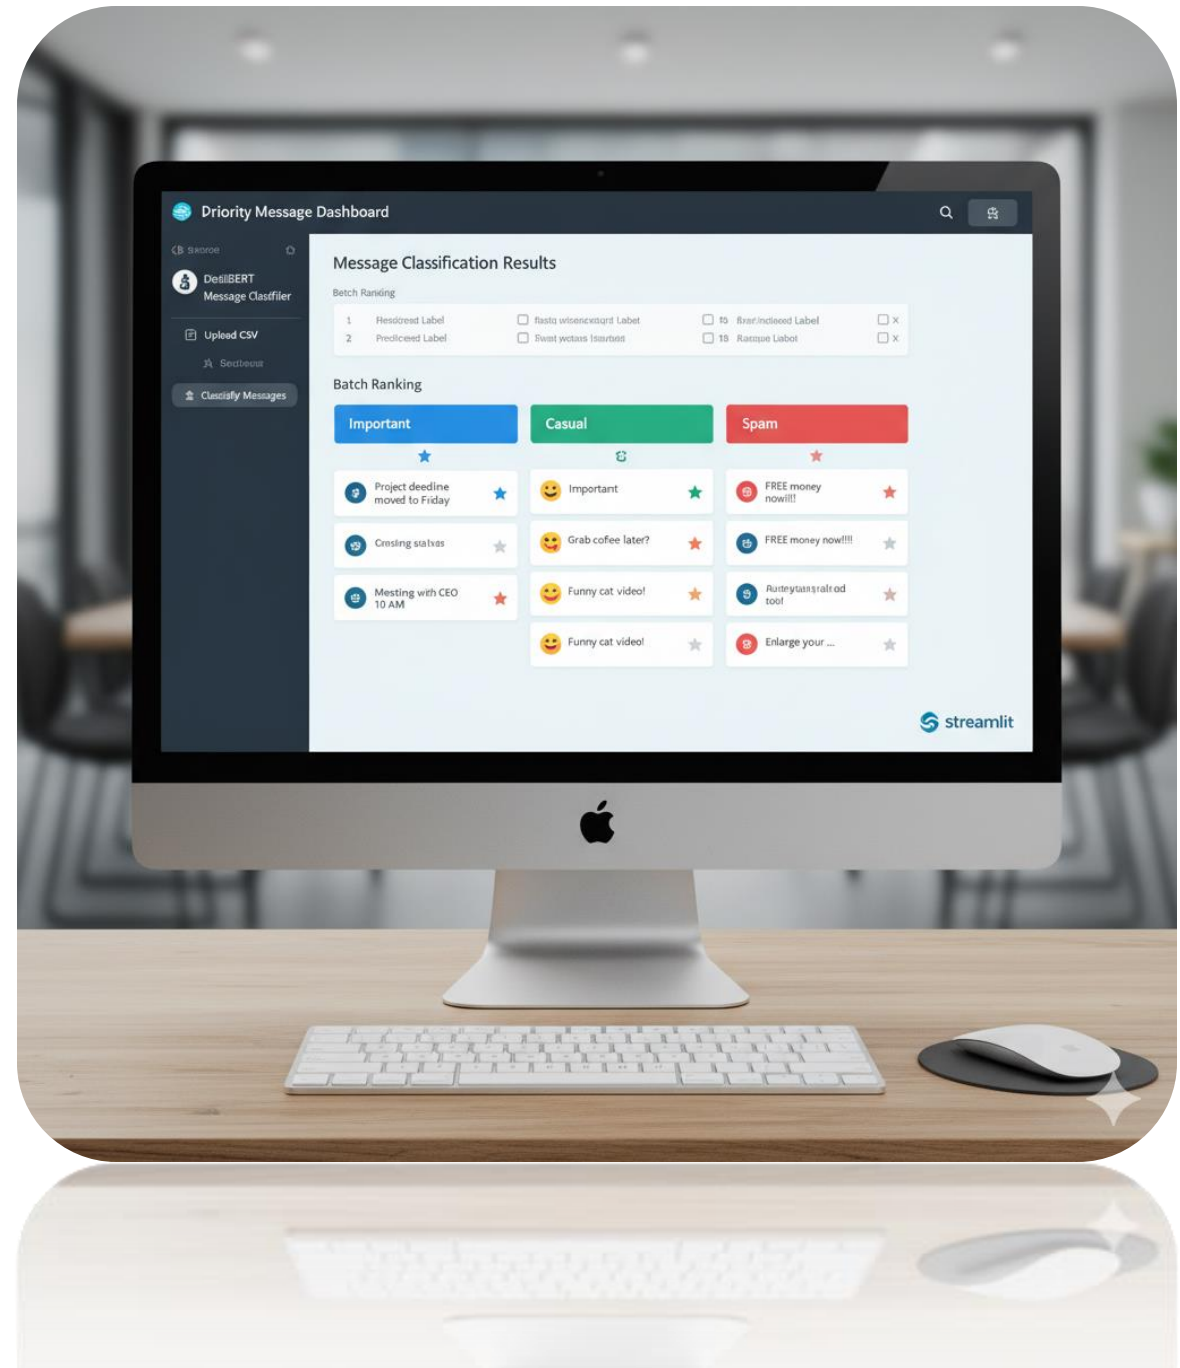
Driority Message Dashboard

Sectoe

DetilBERT Message Clasffiler

Upload CSV

Sectbour

Classify Messages

Message Classification Results

Betch Ranking

| 1 | Hesdresd Label | flastq wisencestqrd Label | 15 fixer.inclosed Label |
|---|---|---|---|
| 2 | Prediceed Label | Bwst wctass Isarbed | 15 Racque Labol |

Batch Ranking

Important

Project deedline moved to Friday

Cresing stalxas

Mesting with CEO 10 AM

Casual

Important

Grab cofee later?

Funny cat video!

Funny cat video!

Spam

FREE money nowill!

FREE money now!!!

Rurteytassyralt od tool

Enlarge your ...

streamlit